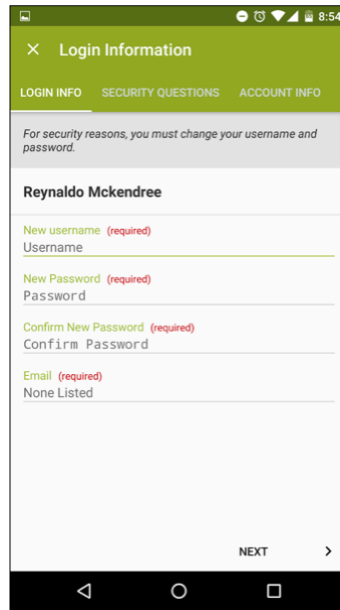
8:54

Login Information

LOGIN INFO SECURITY QUESTIONS ACCOUNT INFO

For security reasons, you must change your username and password.

Reynaldo Mckendree

New username (required)
Username

New Password (required)
Password

Confirm New Password (required)
Confirm Password

Email (required)
None Listed

NEXT